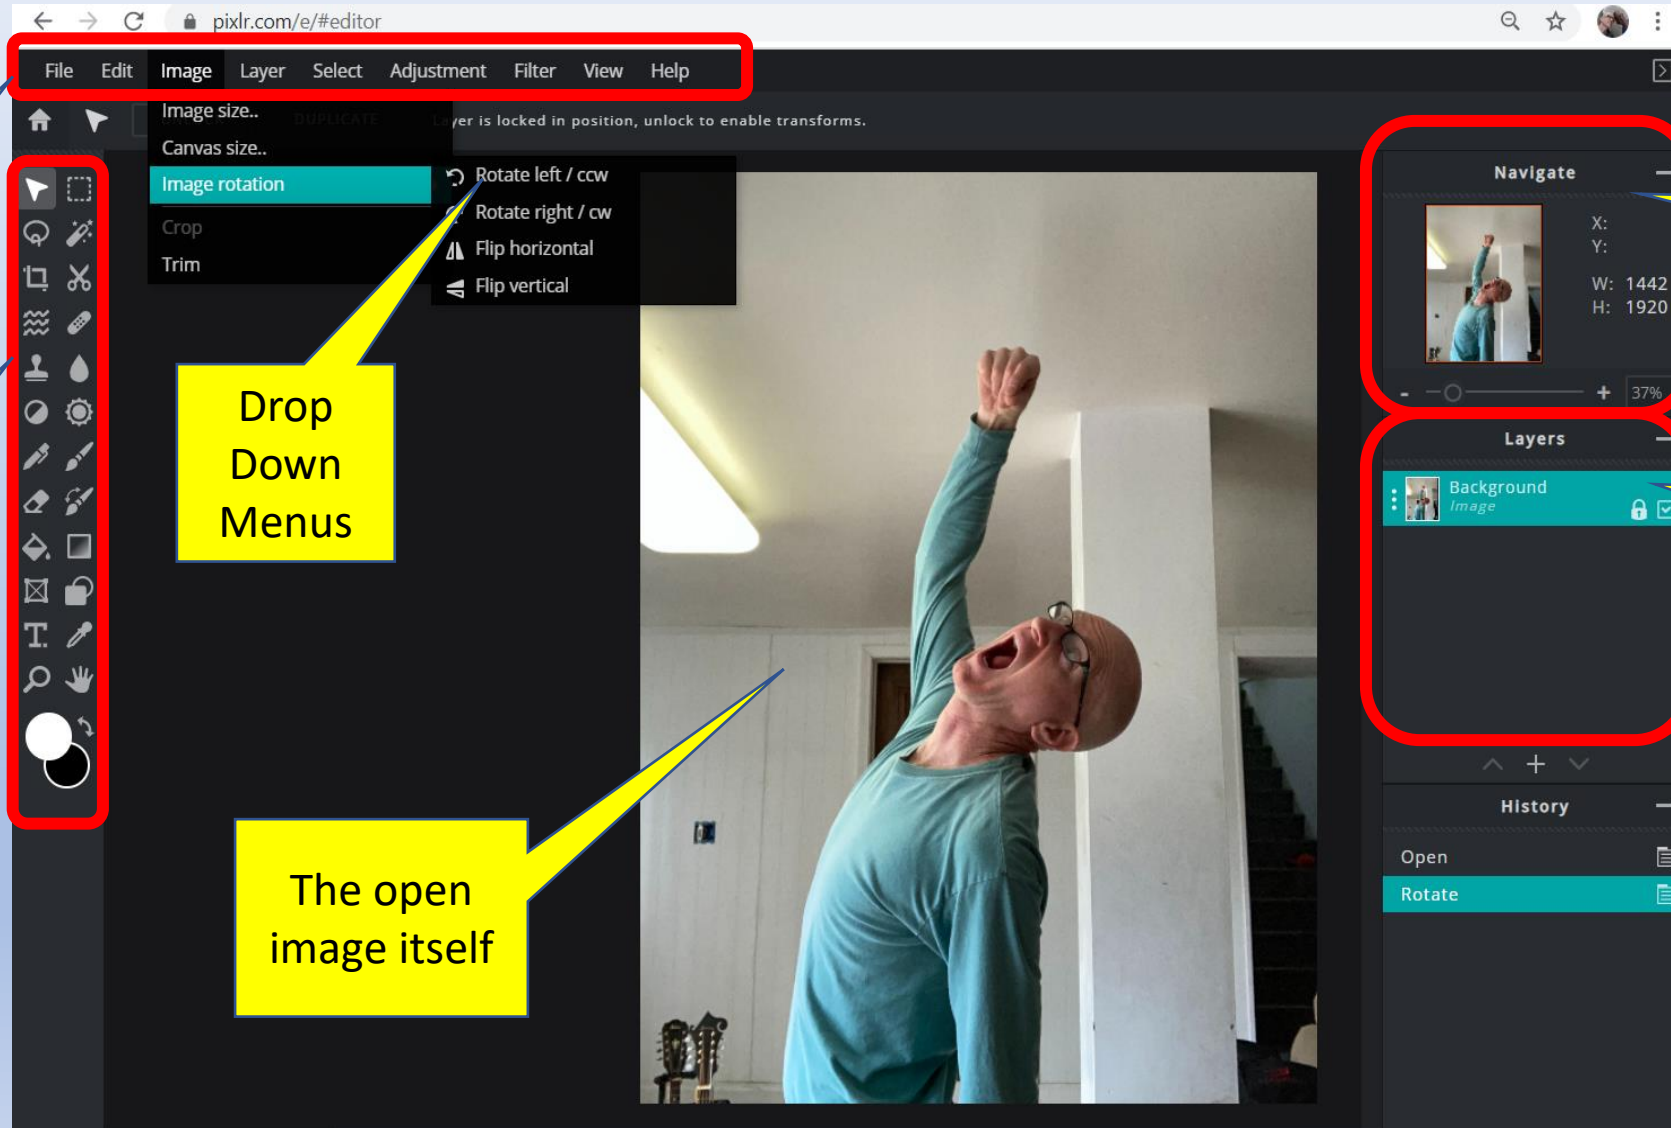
pixlr.com/e/#editor

File Edit Image Layer Select Adjustment Filter View Help

Image size..
Canvas size..
Image rotation
Crop
Trim

DUPLICATE

Layer is locked in position, unlock to enable transforms.

Rotate left / ccw
Rotate right / cw
Flip horizontal
Flip vertical

Drop Down Menus

The open image itself

Navigate

X:
Y:
W: 1442
H: 1920

- + 37%

Layers

Background
Image

History

Open
Rotate